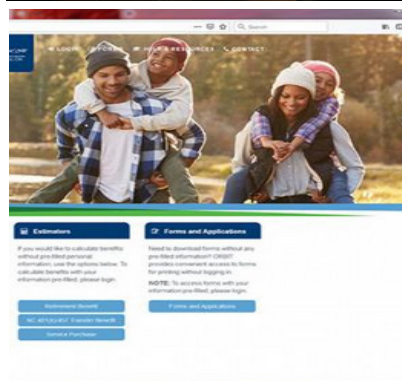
Search

LOGIN   FORMS   HELP & RESOURCES   CONTACT

Estimators

If you would like to calculate benefits without pre-filled personal information, use the options below. To calculate benefits with your information pre-filled, please login.

Retirement Benefit

NC 401(k)/457 Transfer Benefit

Service Purchase

Forms and Applications

Need to download forms without any pre-filled information? ORBIT provides convenient access to forms for printing without logging in.

NOTE: To access forms with your information pre-filled, please login.

Forms and Applications